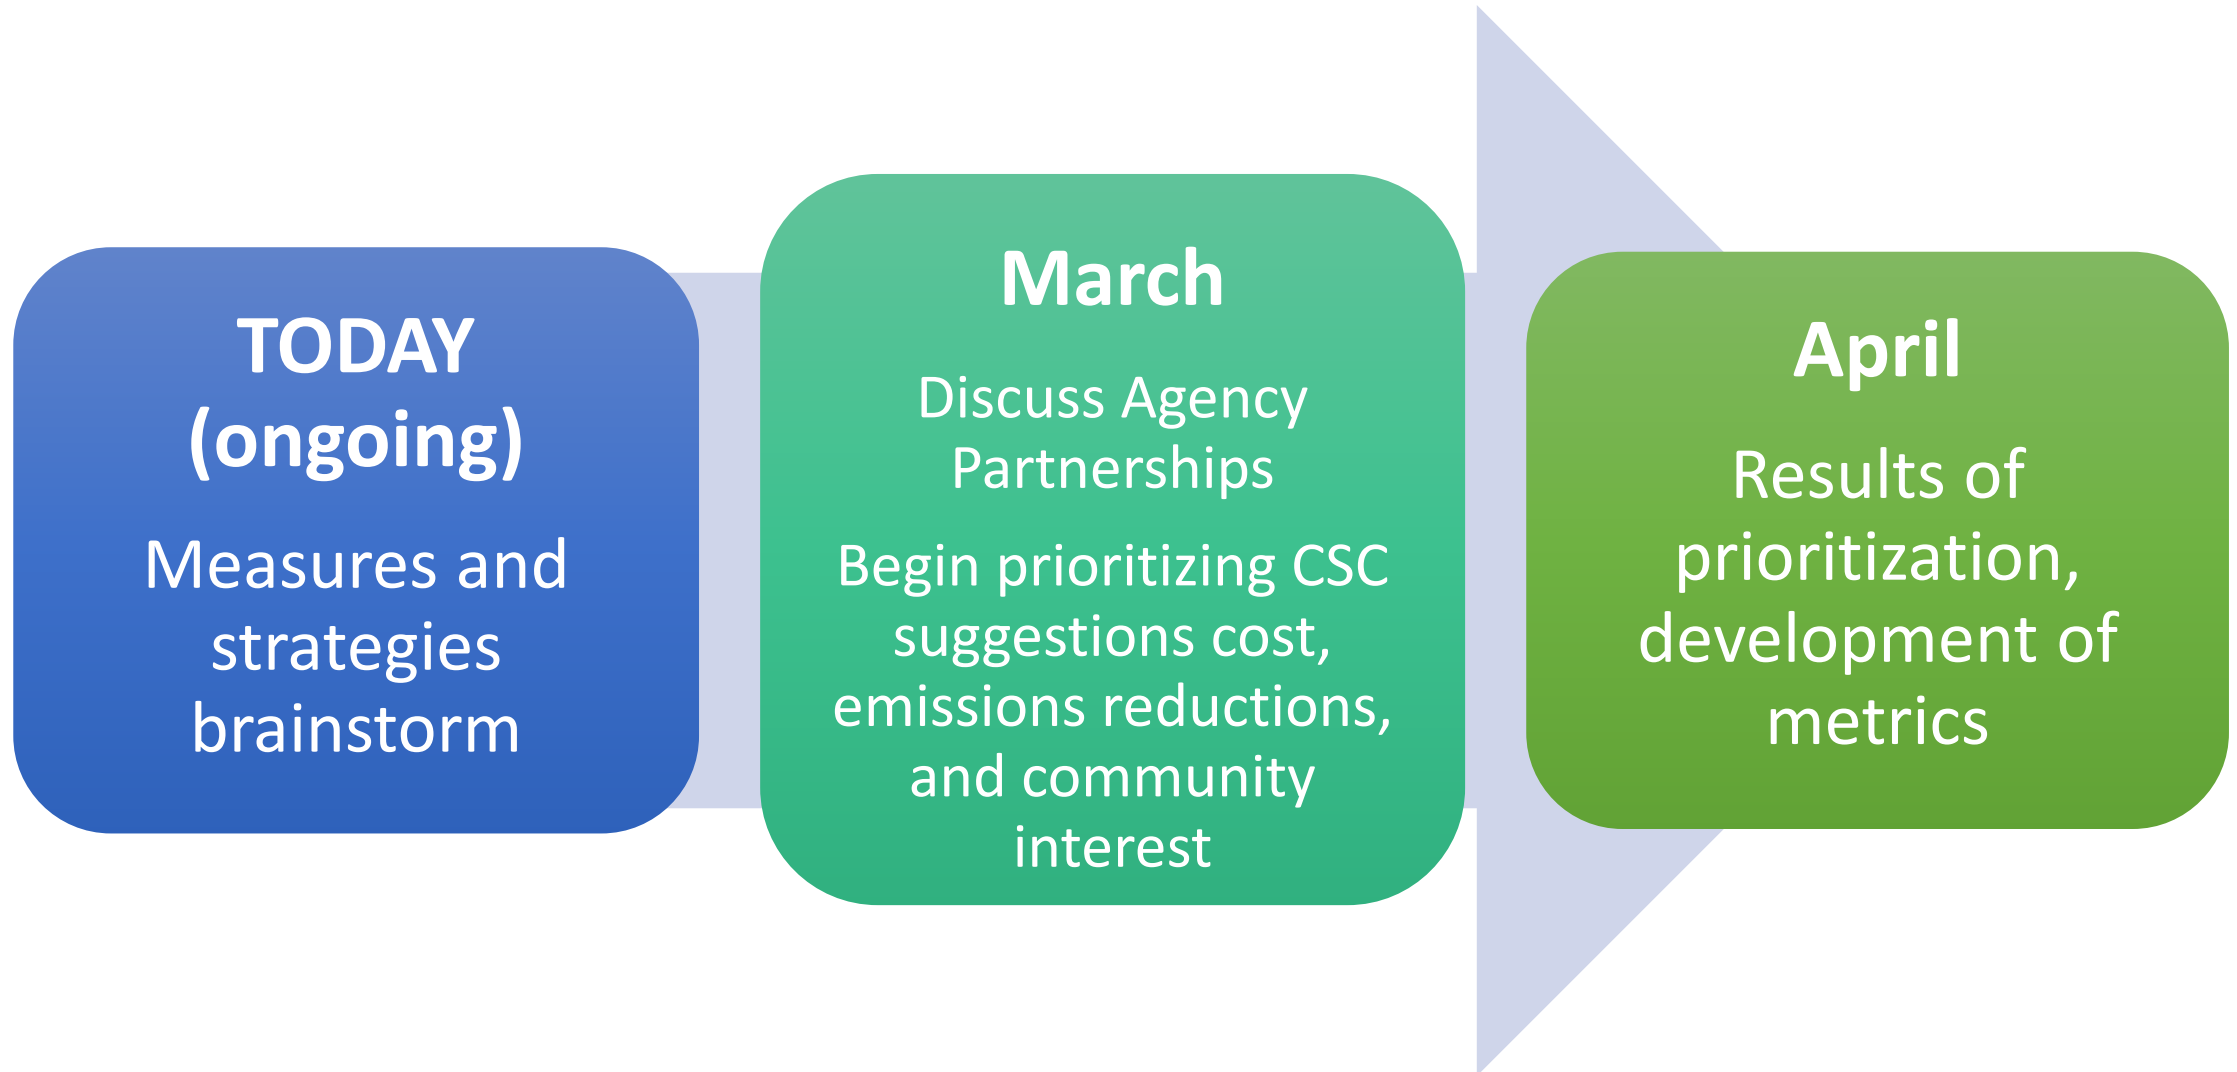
TODAY (ongoing)

Measures and strategies brainstorm

March

Discuss Agency Partnerships

Begin prioritizing CSC suggestions cost, emissions reductions, and community interest

April

Results of prioritization, development of metrics